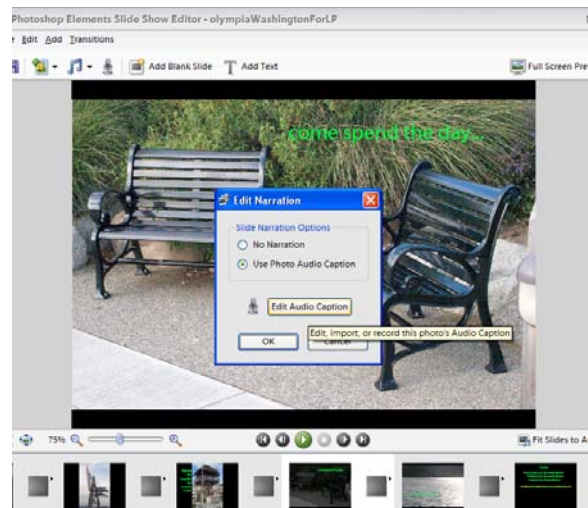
Photoshop Elements Slide Show Editor - olympiaWashingtonForLP

Edit Add Transitions

Add Blank Slide Add Text Full Screen Pre

come spend the day...

Edit Narration

Slide Narration Options

No Narration

Use Photo Audio Caption

Edit Audio Caption

Edit, import, or record this photo's Audio Caption

OK Cancel

75%

Fit Slides to A